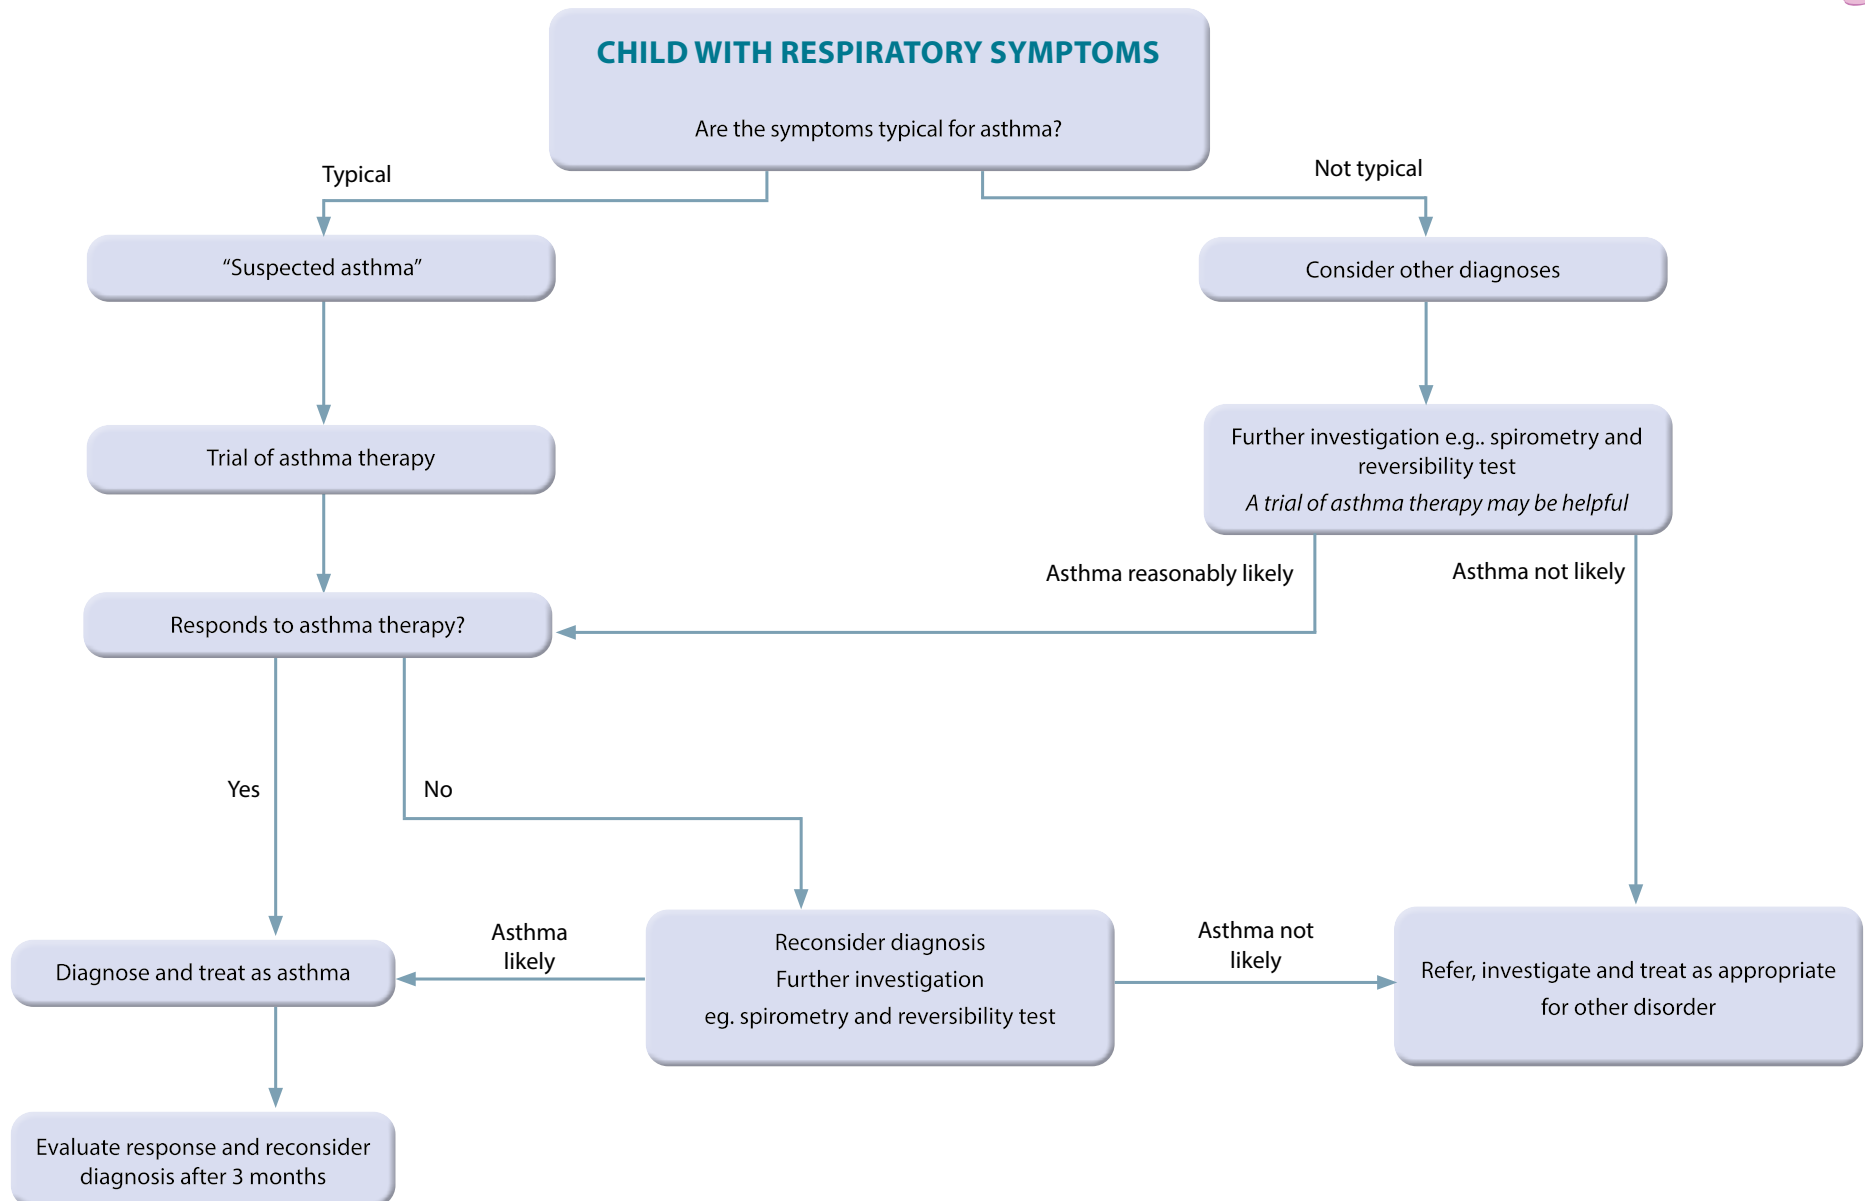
CHILD WITH RESPIRATORY SYMPTOMS

Are the symptoms typical for asthma?

Typical

Not typical

“Suspected asthma”

Consider other diagnoses

Trial of asthma therapy

Further investigation e.g.. spirometry and reversibility test

A trial of asthma therapy may be helpful

Asthma reasonably likely

Asthma not likely

Responds to asthma therapy?

Yes

No

Asthma likely

Asthma not likely

Diagnose and treat as asthma

Reconsider diagnosis
Further investigation
eg. spirometry and reversibility test

Refer, investigate and treat as appropriate for other disorder

Evaluate response and reconsider diagnosis after 3 months